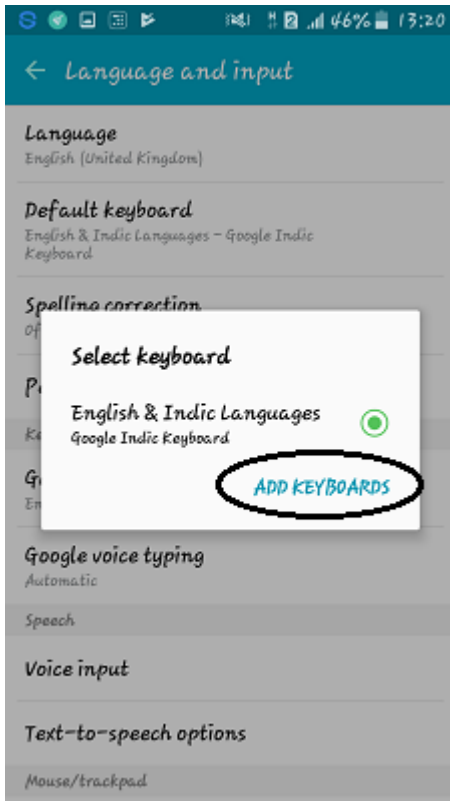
46% 13:20

Language and input

Language
English (United Kingdom)

Default keyboard
English & Indic Languages - Google Indic Keyboard

Spelling correction
Of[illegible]

P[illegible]

Ke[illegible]

G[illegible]
En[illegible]

Select keyboard

English & Indic Languages
Google Indic Keyboard

ADD KEYBOARDS

Google voice typing
Automatic

Speech

Voice input

Text-to-speech options

Mouse/trackpad